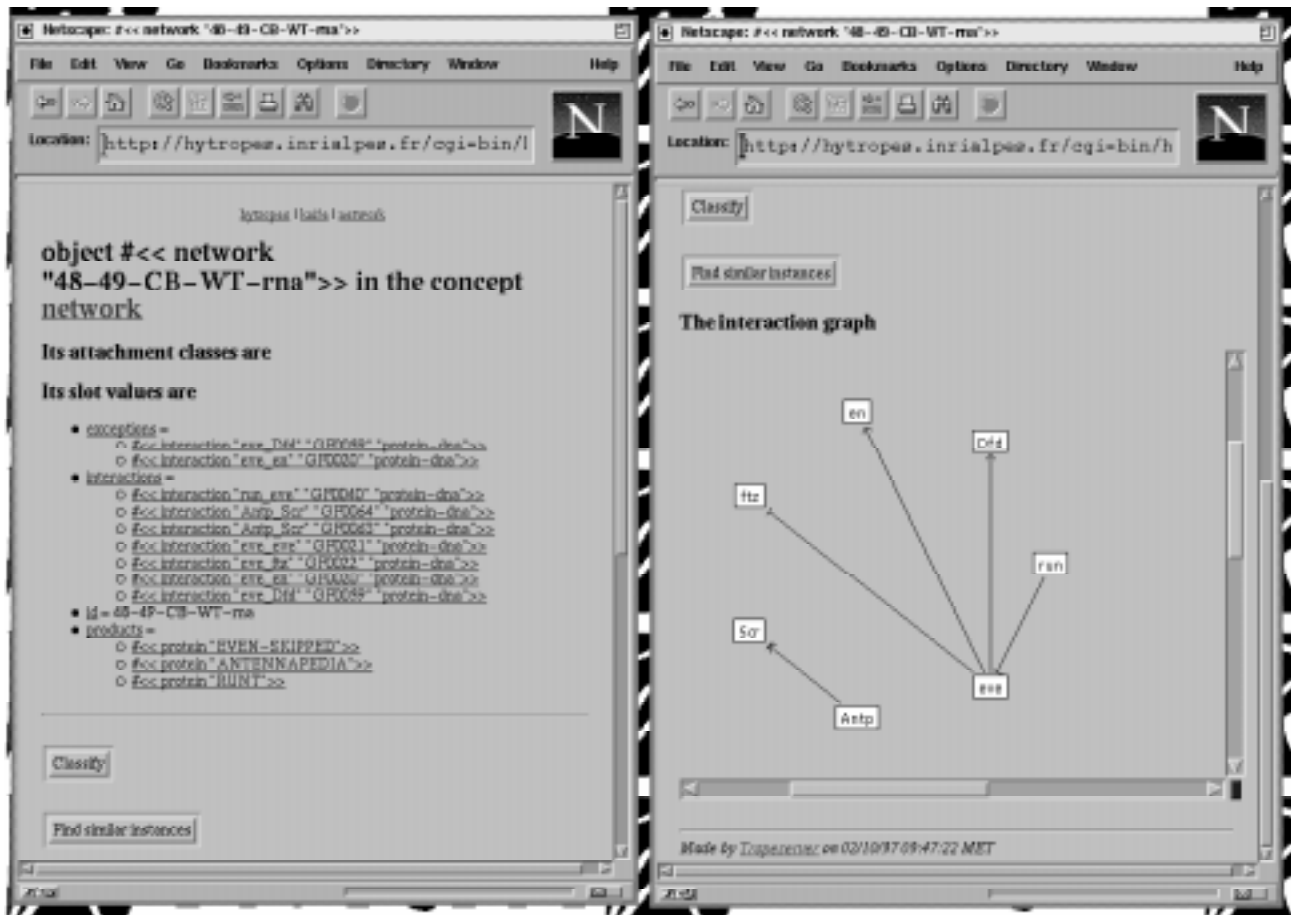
Netscape: #<< network "48-49-CB-WT-rna">>

File Edit View Go Bookmarks Options Directory Window Help

Location: http://hytropes.inrialpes.fr/cgi-bin/l

hytropes | batfa | network

object #<< network "48-49-CB-WT-rna">> in the concept network

Its attachment classes are

Its slot values are

- exceptions =
  - #<< interaction "eve_Dfd" "GF0059" "protein-dna">>
  - #<< interaction "eve_en" "GF0020" "protein-dna">>
- interactions =
  - #<< interaction "run_eve" "GF0040" "protein-dna">>
  - #<< interaction "Antp_Scr" "GF0064" "protein-dna">>
  - #<< interaction "Antp_Scr" "GF0063" "protein-dna">>
  - #<< interaction "eve_eve" "GF0021" "protein-dna">>
  - #<< interaction "eve_ftz" "GF0022" "protein-dna">>
  - #<< interaction "eve_en" "GF0020" "protein-dna">>
  - #<< interaction "eve_Dfd" "GF0059" "protein-dna">>
- id = 48-49-CB-WT-rna
- products =
  - #<< protein "EVEN-SKIPPED">>
  - #<< protein "ANTENNAPEDIA">>
  - #<< protein "RUNT">>

Classify

Find similar instances

Netscape: #<< network "48-49-CB-WT-rna">>

File Edit View Go Bookmarks Options Directory Window Help

Location: http://hytropes.inrialpes.fr/cgi-bin/h

Classify

Find similar instances

The interaction graph

en
Dfd
ftz
run
Scr
eve
Antp

Made by Tropesrener on 02/10/97 09:47:22 MET